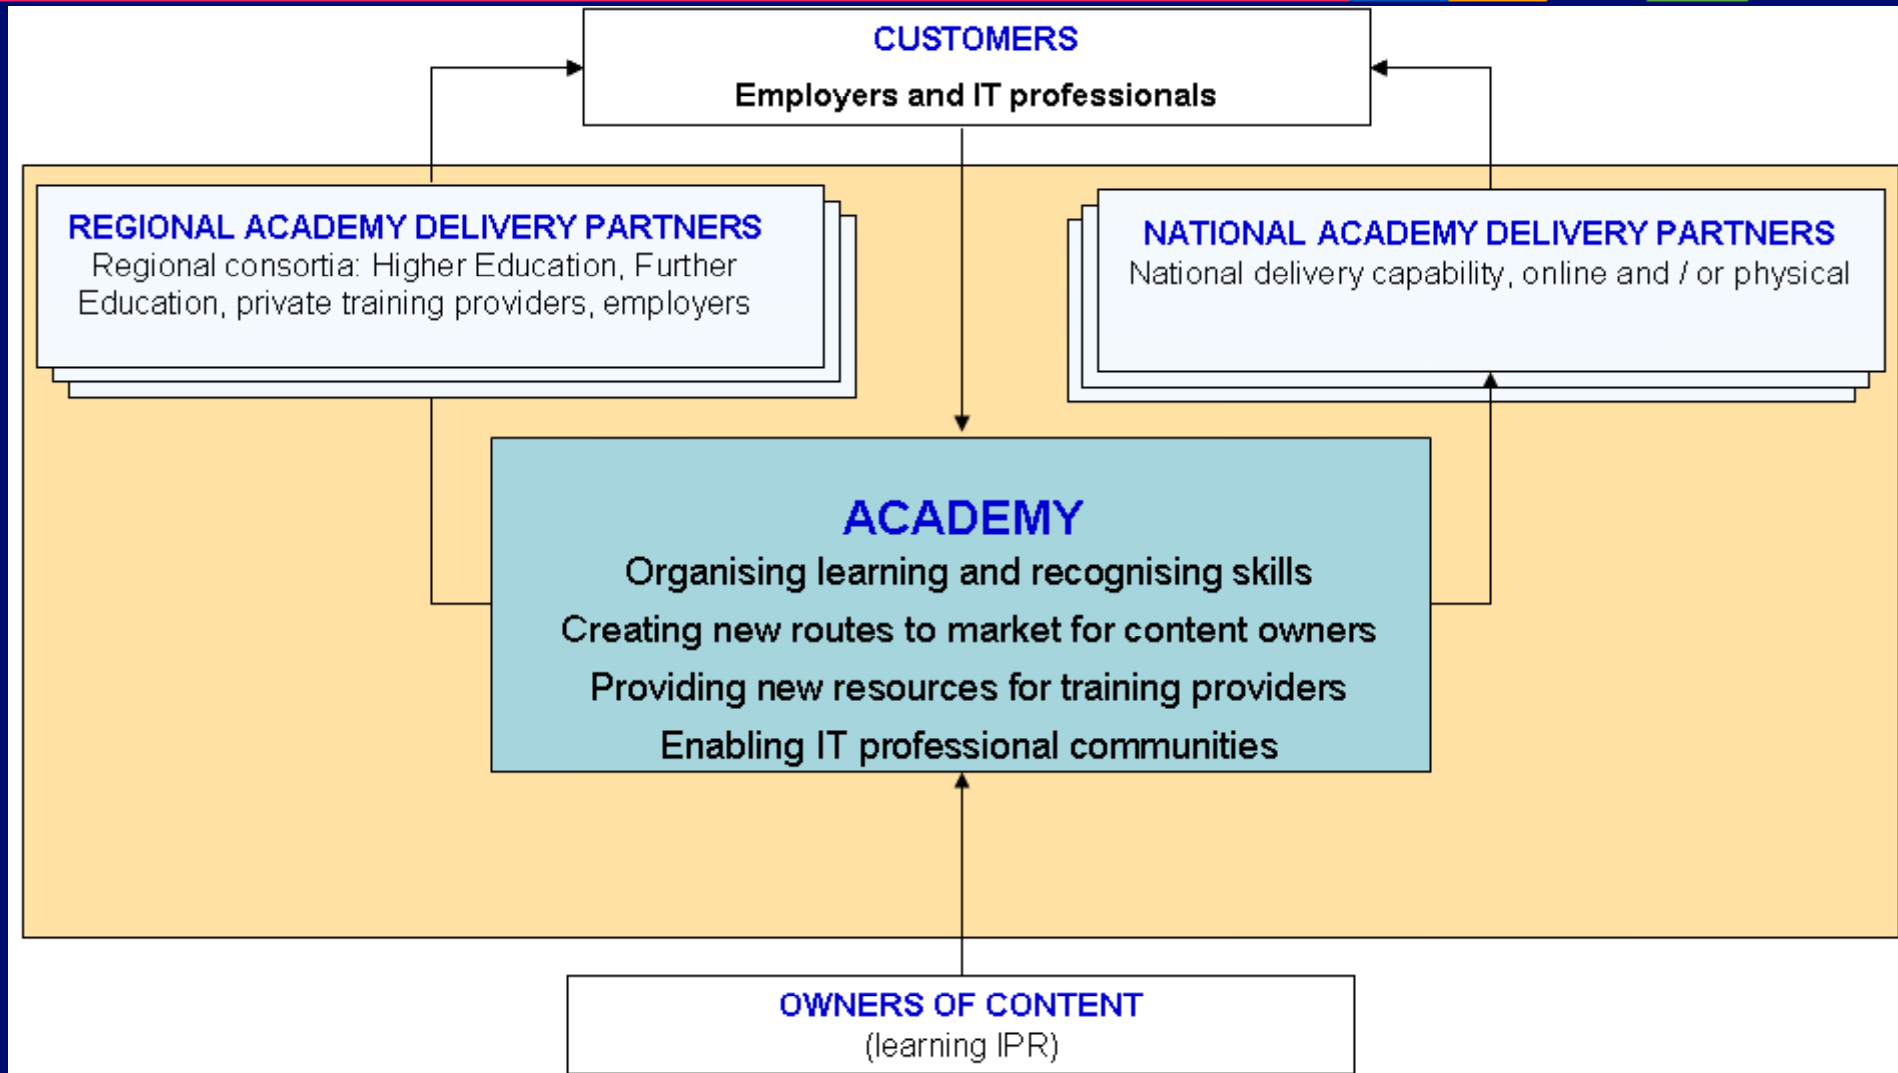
CUSTOMERS
Employers and IT professionals

REGIONAL ACADEMY DELIVERY PARTNERS
Regional consortia: Higher Education, Further Education, private training providers, employers

NATIONAL ACADEMY DELIVERY PARTNERS
National delivery capability, online and / or physical

ACADEMY
Organising learning and recognising skills
Creating new routes to market for content owners
Providing new resources for training providers
Enabling IT professional communities

OWNERS OF CONTENT
(learning IPR)